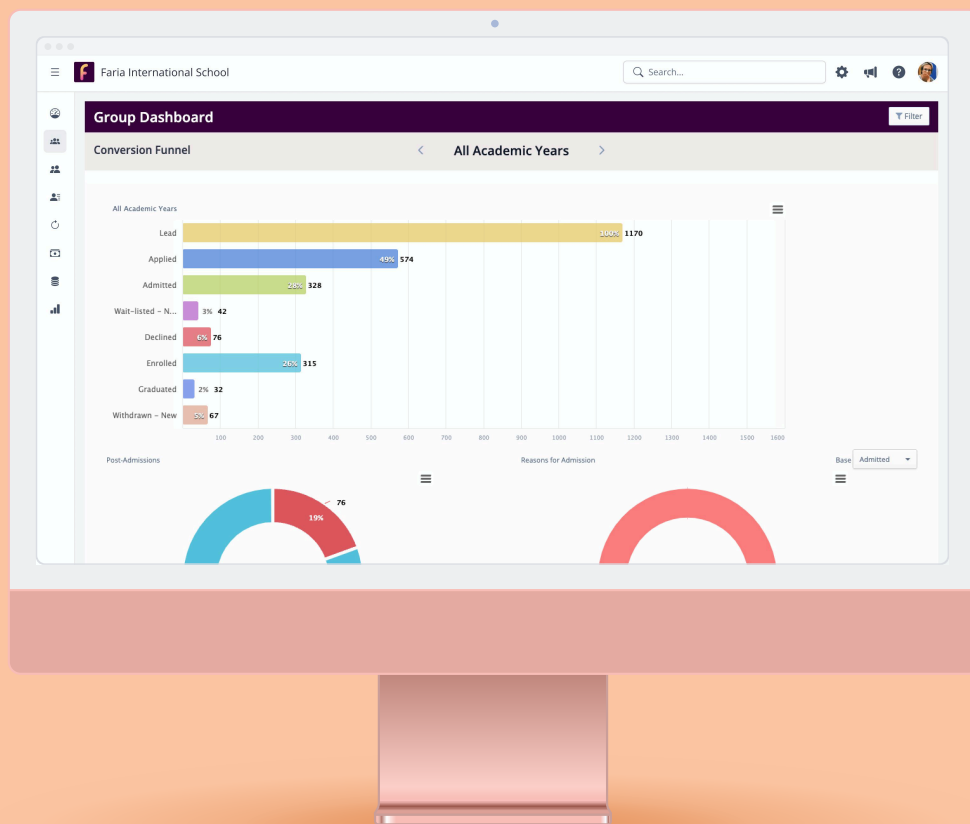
Faria International School

Search...

Group Dashboard

Filter

Conversion Funnel

All Academic Years

All Academic Years

Lead 100% 1170
Applied 49% 574
Admitted 28% 328
Wait-listed - N... 3% 42
Declined 6% 76
Enrolled 26% 315
Graduated 2% 32
Withdrawn - New 5% 67

100 200 300 400 500 600 700 800 900 1000 1100 1200 1300 1400 1500 1600

Post-Admissions

76
19%

Reasons for Admission

Base Admitted